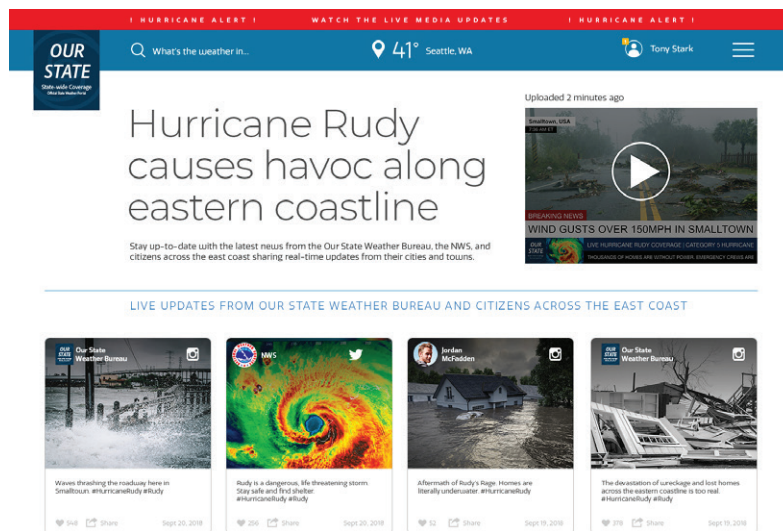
! HURRICANE ALERT ! WATCH THE LIVE MEDIA UPDATES ! HURRICANE ALERT !

OUR STATE
State-wide Coverage
Official State Weather Portal

What's the weather in...

41° Seattle, WA

Tony Stark

Hurricane Rudy causes havoc along eastern coastline

Stay up-to-date with the latest news from the Our State Weather Bureau, the NWS, and citizens across the east coast sharing real-time updates from their cities and towns.

Uploaded 2 minutes ago

Smalltown, USA
7:36 AM ET

BREAKING NEWS
WIND GUSTS OVER 150MPH IN SMALLTOWN
OUR STATE
LIVE HURRICANE RUDY COVERAGE | CATEGORY 5 HURRICANE
THOUSANDS OF HOMES ARE WITHOUT POWER, EMERGENCY CREWS ARE

LIVE UPDATES FROM OUR STATE WEATHER BUREAU AND CITIZENS ACROSS THE EAST COAST

Our State Weather Bureau
Waves thrashing the roadway here in Smalltown. #HurricaneRudy #Rudy
946 Share Sept 20, 2018

NWS
Rudy is a dangerous, life threatening storm. Stay safe and find shelter. #HurricaneRudy #Rudy
256 Share Sept 20, 2018

Jordan McFadden
Aftermath of Rudy's Rage. Homes are literally underwater. #HurricaneRudy
52 Share Sept 19, 2018

Our State Weather Bureau
The devastation of wreckage and lost homes across the eastern coastline is too real. #HurricaneRudy #Rudy
378 Share Sept 19, 2018